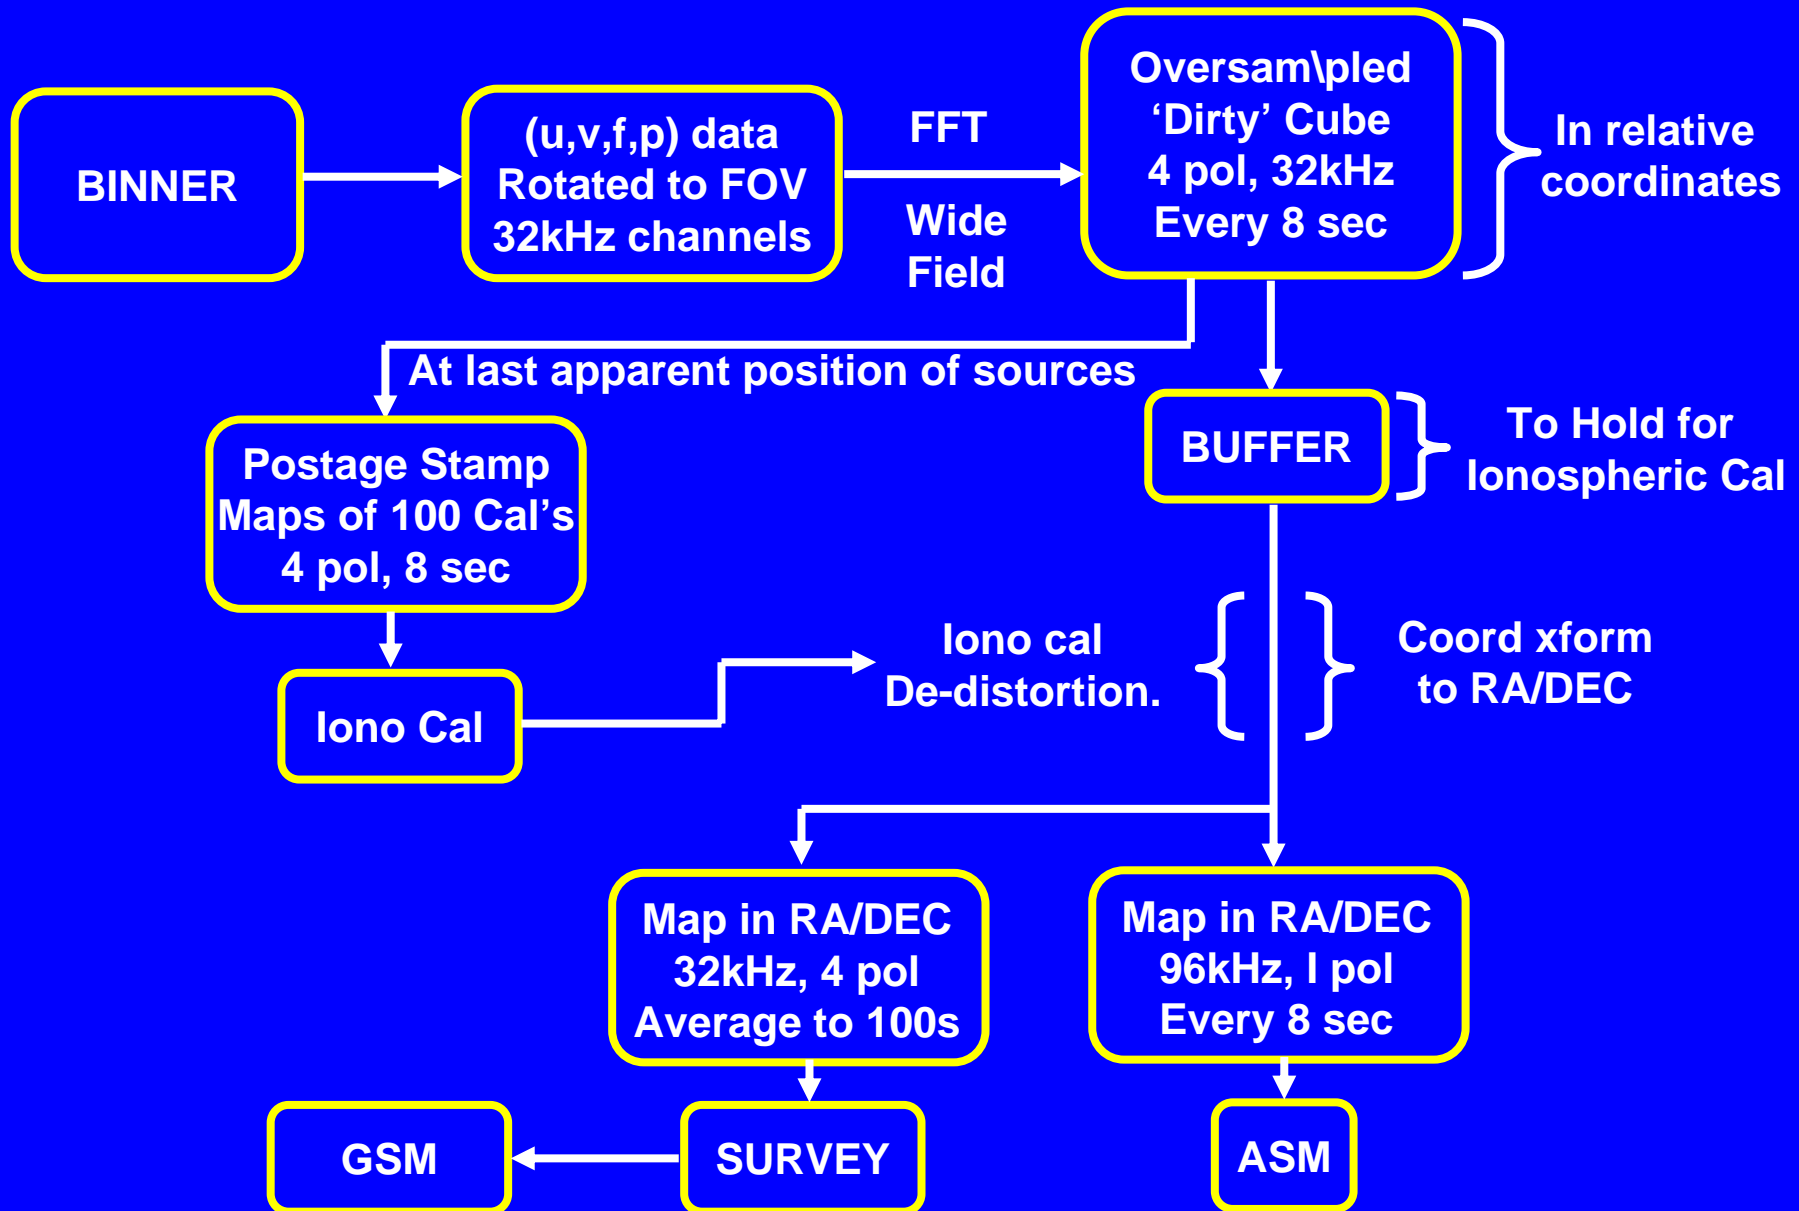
BINNER

(u,v,f,p) data
Rotated to FOV
32kHz channels

FFT

Wide
Field

Oversam\pled
'Dirty' Cube
4 pol, 32kHz
Every 8 sec

In relative
coordinates

At last apparent position of sources

BUFFER

To Hold for
Ionospheric Cal

Postage Stamp
Maps of 100 Cal's
4 pol, 8 sec

Iono Cal

Iono cal
De-distortion.

Coord xform
to RA/DEC

Map in RA/DEC
32kHz, 4 pol
Average to 100s

Map in RA/DEC
96kHz, I pol
Every 8 sec

GSM

SURVEY

ASM